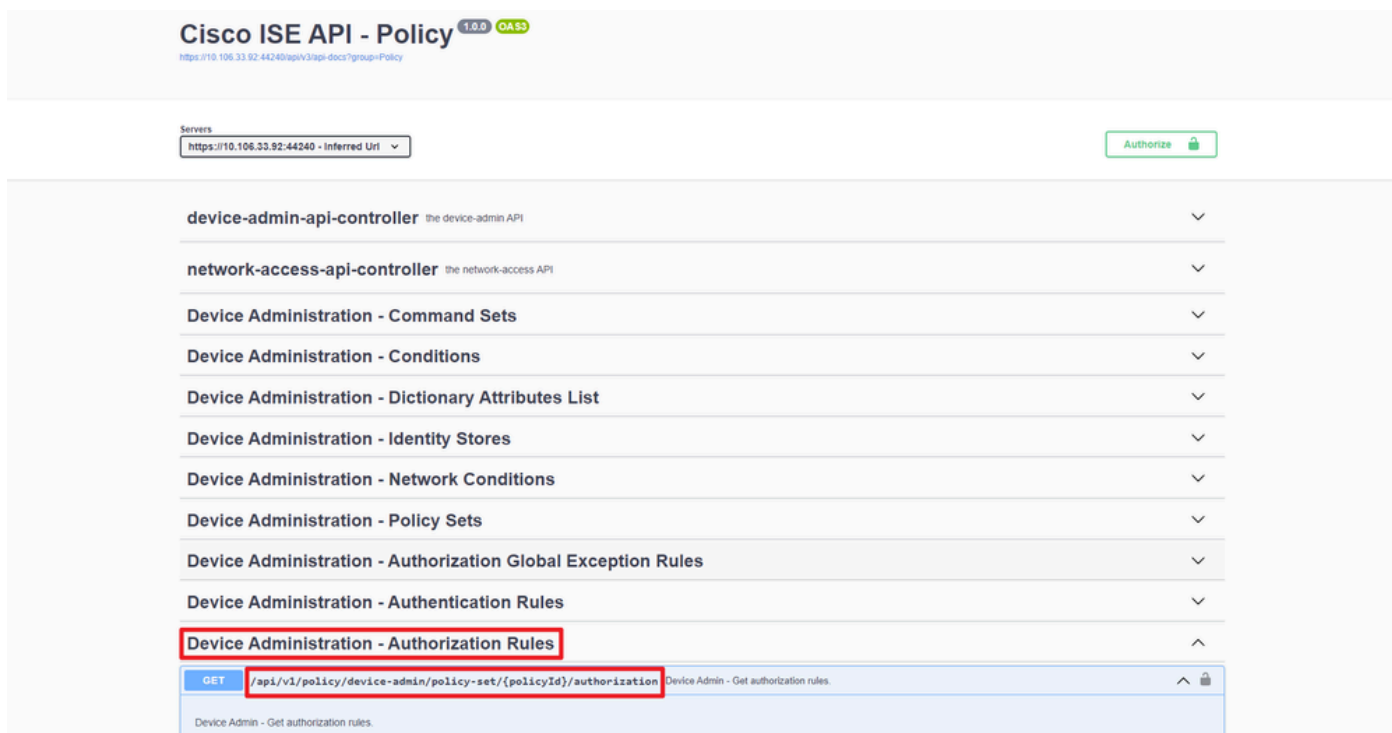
Cisco ISE API - Policy 1.0.0 OAS3
https://10.106.33.92:44240/api/v3/api-docs?group=Policy

Servers
https://10.106.33.92:44240 - Inferred Url

Authorize

device-admin-api-controller the device-admin API

network-access-api-controller the network-access API

Device Administration - Command Sets

Device Administration - Conditions

Device Administration - Dictionary Attributes List

Device Administration - Identity Stores

Device Administration - Network Conditions

Device Administration - Policy Sets

Device Administration - Authorization Global Exception Rules

Device Administration - Authentication Rules

Device Administration - Authorization Rules

GET /api/v1/policy/device-admin/policy-set/{policyId}/authorization Device Admin - Get authorization rules.

Device Admin - Get authorization rules.